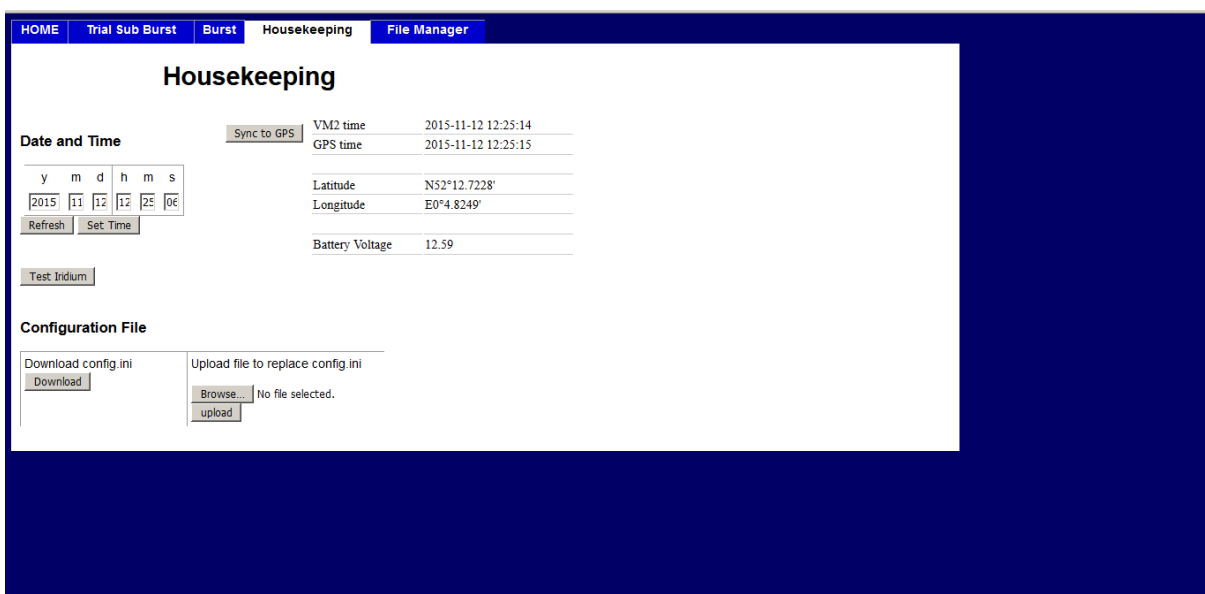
HOME | Trial Sub Burst | Burst | Housekeeping | File Manager

Housekeeping

Date and Time

Sync to GPS

| y | m | d | h | m | s |
|---|---|---|---|---|---|
| 2015 | 11 | 12 | 12 | 25 | 06 |

Refresh Set Time

| | |
|---|---|
| VM2 time | 2015-11-12 12:25:14 |
| GPS time | 2015-11-12 12:25:15 |
| | |
| Latitude | N52°12.7228' |
| Longitude | E0°4.8249' |
| | |
| Battery Voltage | 12.59 |

Test Iridium

Configuration File

| Download config.ini | Upload file to replace config.ini |
|---|---|
| Download | Browse... No file selected. upload |